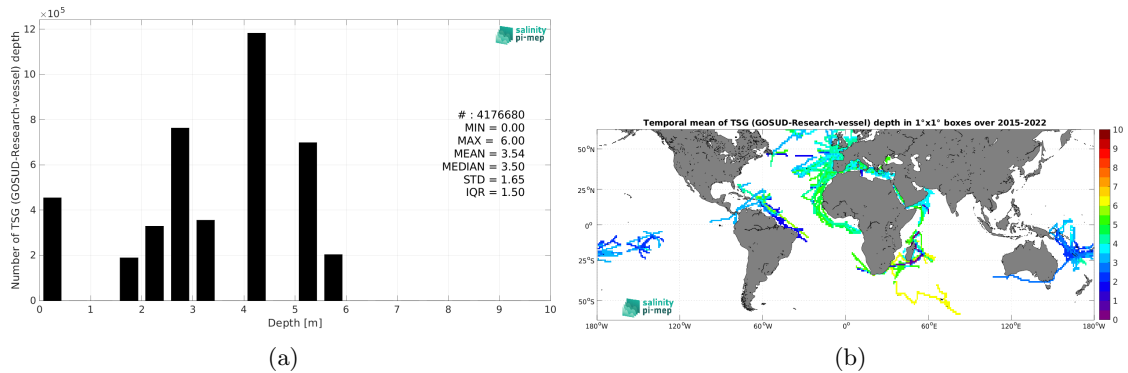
$\times10^5$

salinity pi-mep

Number of TSG (GOSUD-Research-vessel) depth

12
10
8
6
4
2
0

# : 4176680
MIN = 0.00
MAX = 6.00
MEAN = 3.54
MEDIAN = 3.50
STD = 1.65
IQR = 1.50

0 1 2 3 4 5 6 7 8 9 10

Depth [m]

(a)

Temporal mean of TSG (GOSUD-Research-vessel) depth in 1°x1° boxes over 2015-2022

50°N
25°N
0°
25°S
50°S

180°W 120°W 60°W 0° 60°E 120°E 180°W

10
9
8
7
6
5
4
3
2
1
0

salinity pi-mep

(b)